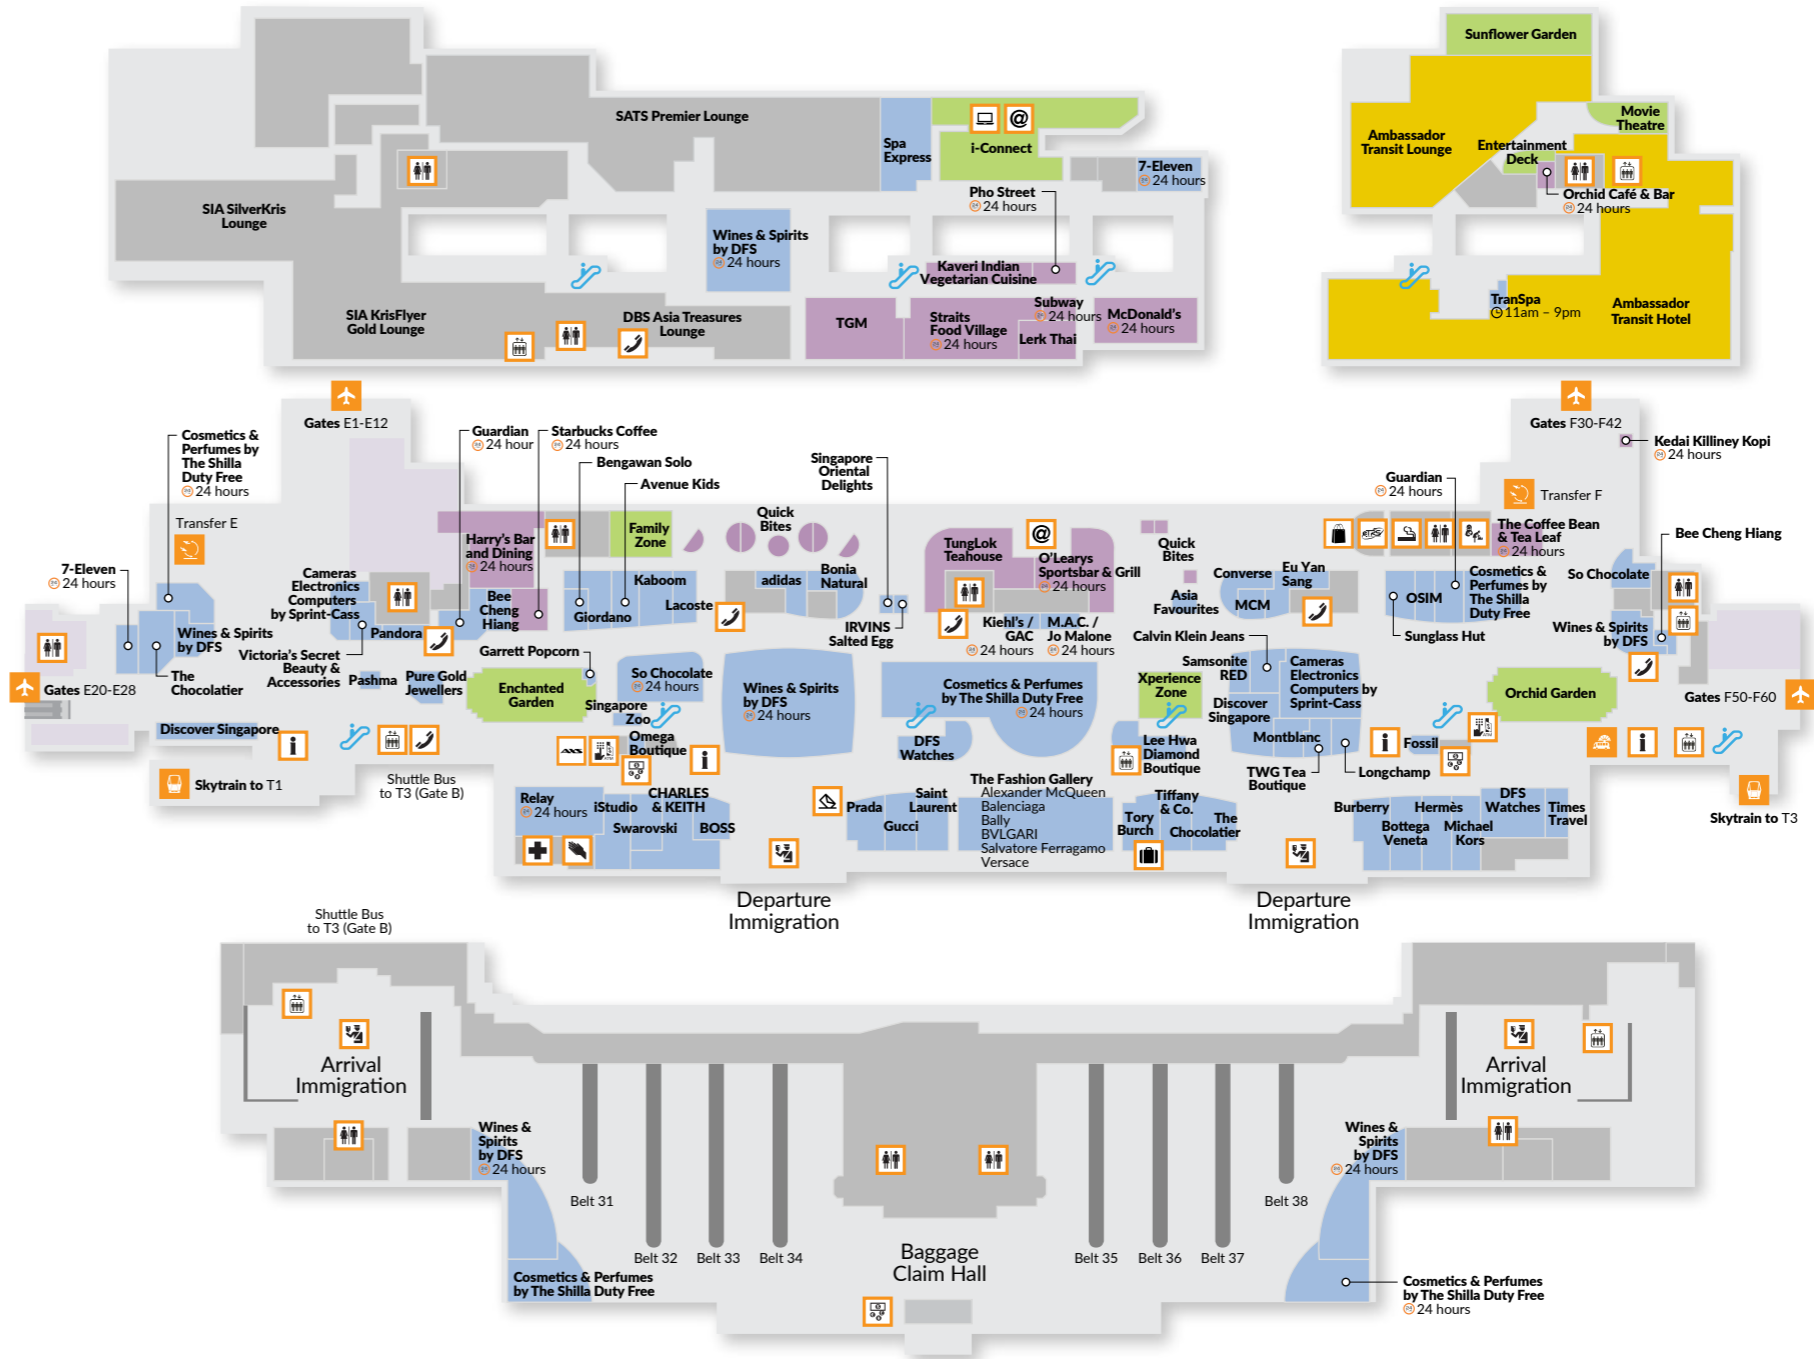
SATS Premier Lounge
Spa Express
i-Connect
7-Eleven
24 hours
SIA SilverKris Lounge
Pho Street
24 hours
Wines & Spirits by DFS
24 hours
Kaveri Indian Vegetarian Cuisine
SIA KrisFlyer Gold Lounge
DBS Asia Treasures Lounge
TGM
Straits Food Village
24 hours
Subway
24 hours
Lerk Thai
McDonald's
24 hours

Sunflower Garden
Movie Theatre
Ambassador Transit Lounge
Entertainment Deck
Orchid Café & Bar
24 hours
TranSpa
11am – 9pm
Ambassador Transit Hotel

Gates E1-E12
Gates F30-F42
Kedai Killiney Kopi
24 hours
Cosmetics & Perfumes by The Shilla Duty Free
24 hours
Guardian
24 hour
Starbucks Coffee
24 hours
Bengawan Solo
Avenue Kids
Singapore Oriental Delights
Guardian
24 hours
Transfer F
Transfer E
Quick Bites
Harry's Bar and Dining
24 hours
Family Zone
TungLok Teahouse
O'Learys Sportsbar & Grill
24 hours
Quick Bites
The Coffee Bean & Tea Leaf
24 hours
Bee Cheng Hiang
7-Eleven
24 hours
Cameras Electronics Computers by Sprint-Cass
Kaboom
adidas
Bonia Natural
Converse
Eu Yan Sang
Asia Favourites
MCM
Cosmetics & Perfumes by The Shilla Duty Free
So Chocolate
Wines & Spirits by DFS
Bee Cheng Hiang
Giordano
Lacoste
OSIM
Pandora
Kiehl's / GAC
24 hours
M.A.C. / Jo Malone
24 hours
Sunglass Hut
Wines & Spirits by DFS
Victoria's Secret Beauty & Accessories
IRVINS Salted Egg
Calvin Klein Jeans
The Chocolatier
Garrett Popcorn
Samsonite RED
Cameras Electronics Computers by Sprint-Cass
Gates E20-E28
Pashma
Pure Gold Jewellers
Enchanted Garden
So Chocolate
24 hours
Wines & Spirits by DFS
24 hours
Cosmetics & Perfumes by The Shilla Duty Free
24 hours
Xperience Zone
Discover Singapore
Orchid Garden
Gates F50-F60
Discover Singapore
Singapore Zoo
Omega Boutique
DFS Watches
Lee Hwa Diamond Boutique
Montblanc
Fossil
Skytrain to T1
Shuttle Bus to T3 (Gate B)
TWG Tea Boutique
Longchamp
The Fashion Gallery
Alexander McQueen
Balenciaga
Bally
BVLGARI
Salvatore Ferragamo
Versace
Relay
24 hours
iStudio
CHARLES & KEITH
Swarovski
BOSS
Prada
Saint Laurent
Gucci
Tiffany & Co.
Tory Burch
The Chocolatier
Burberry
Hermès
Bottega Veneta
Michael Kors
DFS Watches
Times Travel
Skytrain to T3
Departure Immigration
Departure Immigration
Shuttle Bus to T3 (Gate B)
Arrival Immigration
Arrival Immigration
Wines & Spirits by DFS
24 hours
Wines & Spirits by DFS
24 hours
Belt 31
Belt 32
Belt 33
Belt 34
Baggage Claim Hall
Belt 35
Belt 36
Belt 37
Belt 38
Cosmetics & Perfumes by The Shilla Duty Free
Cosmetics & Perfumes by The Shilla Duty Free
24 hours